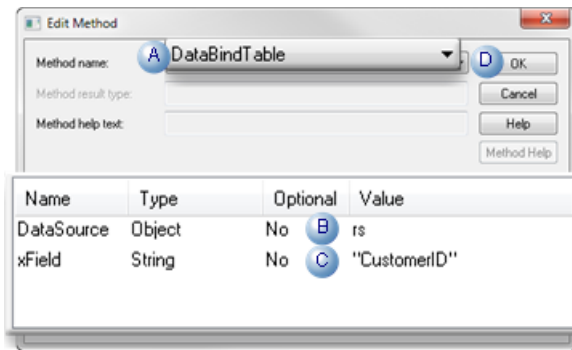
Edit Method

Method name: A DataBindTable D OK

Method result type: Cancel

Method help text: Help

Method Help

| Name | Type | Optional | Value |
|---|---|---|---|
| DataSource | Object | No B | rs |
| xField | String | No C | "CustomerID" |